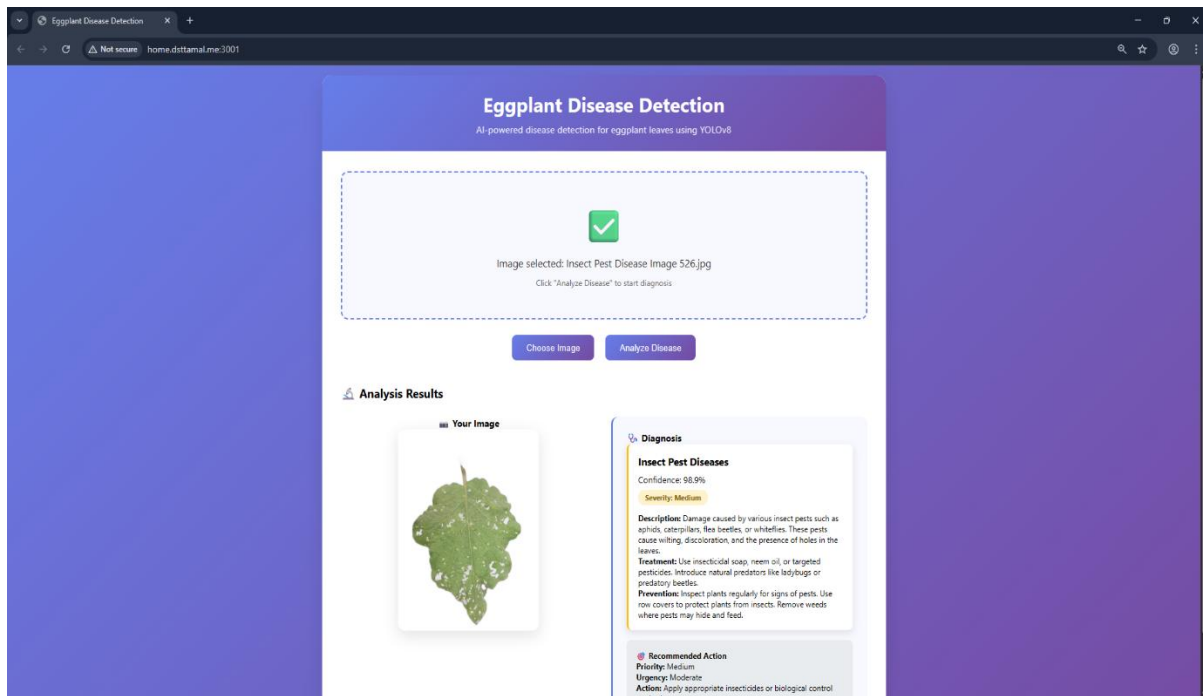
Eggplant Disease Detection ×

Not secure home.dsttamal.me:3001

Eggplant Disease Detection

AI-powered disease detection for eggplant leaves using YOLOv8

Image selected: Insect Pest Disease Image 526.jpg

Click "Analyze Disease" to start diagnosis

Choose Image Analyze Disease

Analysis Results

Your Image

Diagnosis

Insect Pest Diseases

Confidence: 98.9%

Severity: Medium

**Description:** Damage caused by various insect pests such as aphids, caterpillars, flea beetles, or whiteflies. These pests cause wilting, discoloration, and the presence of holes in the leaves.

**Treatment:** Use insecticidal soap, neem oil, or targeted pesticides. Introduce natural predators like ladybugs or predatory beetles.

**Prevention:** Inspect plants regularly for signs of pests. Use row covers to protect plants from insects. Remove weeds where pests may hide and feed.

Recommended Action

**Priority:** Medium

**Urgency:** Moderate

**Action:** Apply appropriate insecticides or biological control